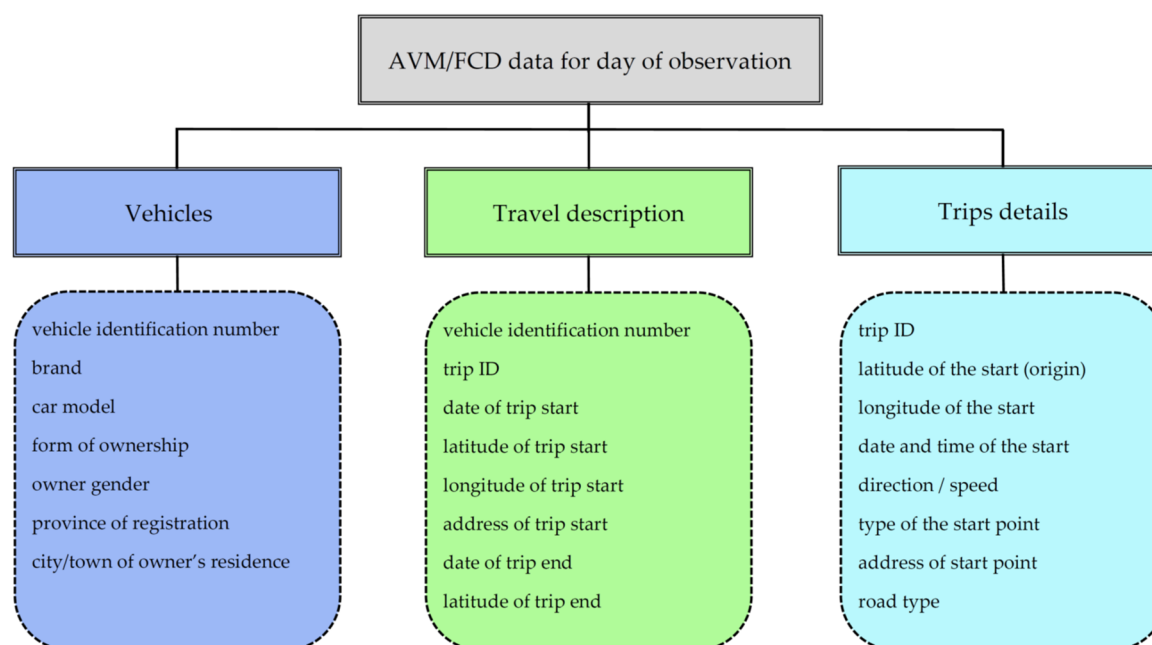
AVM/FCD data for day of observation

Vehicles

vehicle identification number
brand
car model
form of ownership
owner gender
province of registration
city/town of owner's residence

Travel description

vehicle identification number
trip ID
date of trip start
latitude of trip start
longitude of trip start
address of trip start
date of trip end
latitude of trip end

Trips details

trip ID
latitude of the start (origin)
longitude of the start
date and time of the start
direction / speed
type of the start point
address of start point
road type